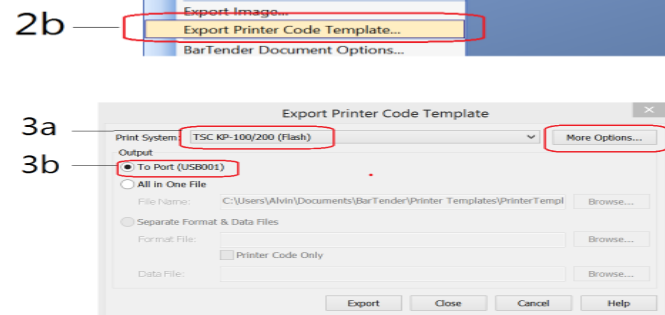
2b

Export Image...
Export Printer Code Template...
BarTender Document Options...

Export Printer Code Template

3a

Print System: TSC KP-100/200 (Flash)
More Options...

3b

Output
To Port (USB001)
All in One File
File Name: C:\Users\Alvin\Documents\BarTender\Printer Templates\PrinterTempl
Browse...
Separate Format & Data Files
Format File:
Browse...
Printer Code Only
Data File:
Browse...

Export
Close
Cancel
Help